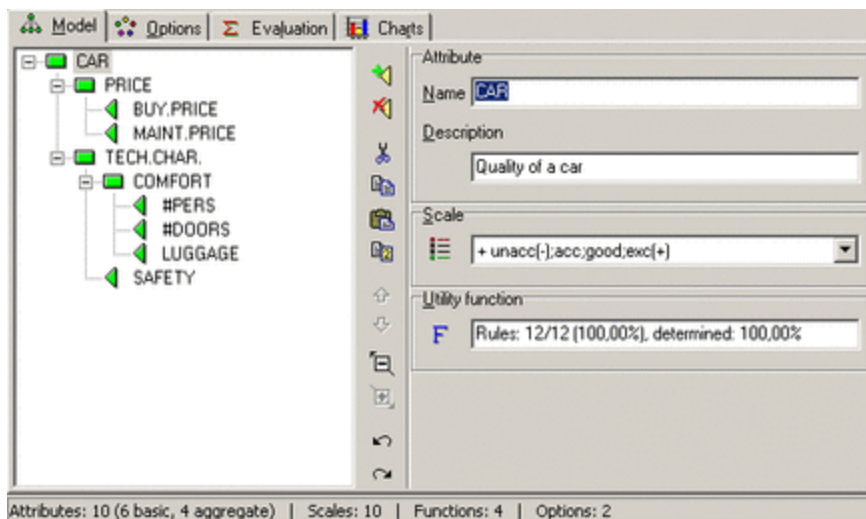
Model | Options | Evaluation | Charts

CAR
PRICE
BUY.PRICE
MAINT.PRICE
TECH.CHAR.
COMFORT
#PERS
#DOORS
LUGGAGE
SAFETY

Attribute
Name CAR
Description
Quality of a car

Scale
+ unacc(-);acc;good;exc(+)

Utility function
F Rules: 12/12 (100,00%), determined: 100,00%

Attributes: 10 (6 basic, 4 aggregate) | Scales: 10 | Functions: 4 | Options: 2